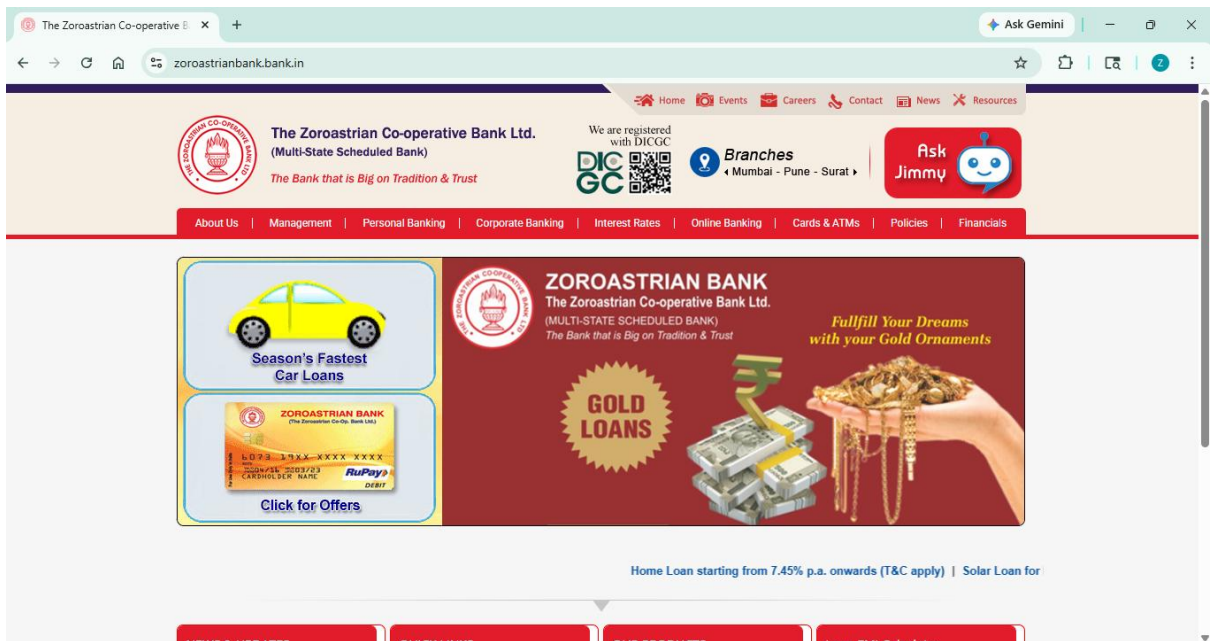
The Zoroastrian Co-operative B ×
+
Ask Gemini
zoroastrianbank.bank.in

Home Events Careers Contact News Resources

The Zoroastrian Co-operative Bank Ltd.
(Multi-State Scheduled Bank)
The Bank that is Big on Tradition & Trust

We are registered with DICGC
DICGC

Branches
◂ Mumbai - Pune - Surat ▸

Ask Jimmy

About Us | Management | Personal Banking | Corporate Banking | Interest Rates | Online Banking | Cards & ATMs | Policies | Financials

Season's Fastest Car Loans

ZOROASTRIAN BANK
(The Zoroastrian Co-Op. Bank Ltd.)
6073 19XX XXXX XXXX
CARDHOLDER NAME
RuPay
DEBIT

Click for Offers

ZOROASTRIAN BANK
The Zoroastrian Co-operative Bank Ltd.
(MULTI-STATE SCHEDULED BANK)
The Bank that is Big on Tradition & Trust

Fullfill Your Dreams with your Gold Ornaments

GOLD LOANS

Home Loan starting from 7.45% p.a. onwards (T&C apply) | Solar Loan for